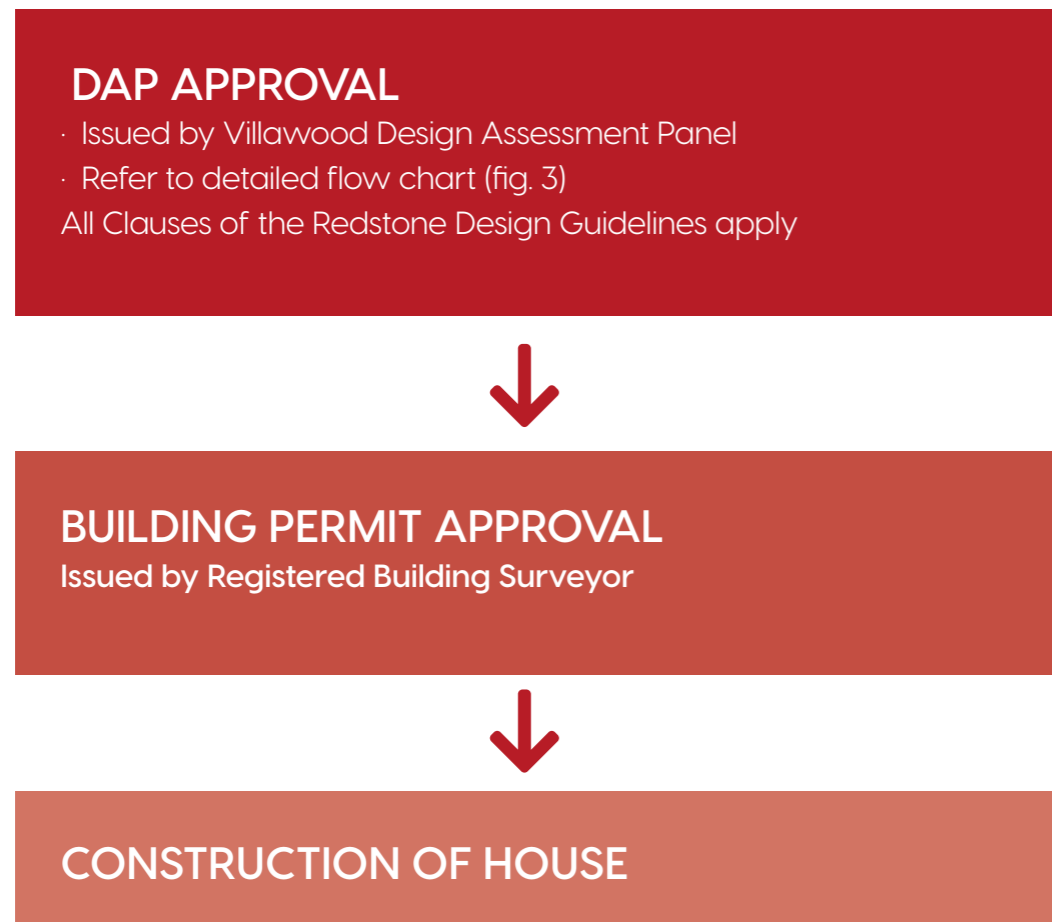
DAP APPROVAL

· Issued by Villawood Design Assessment Panel
· Refer to detailed flow chart (fig. 3)
All Clauses of the Redstone Design Guidelines apply

BUILDING PERMIT APPROVAL

Issued by Registered Building Surveyor

CONSTRUCTION OF HOUSE